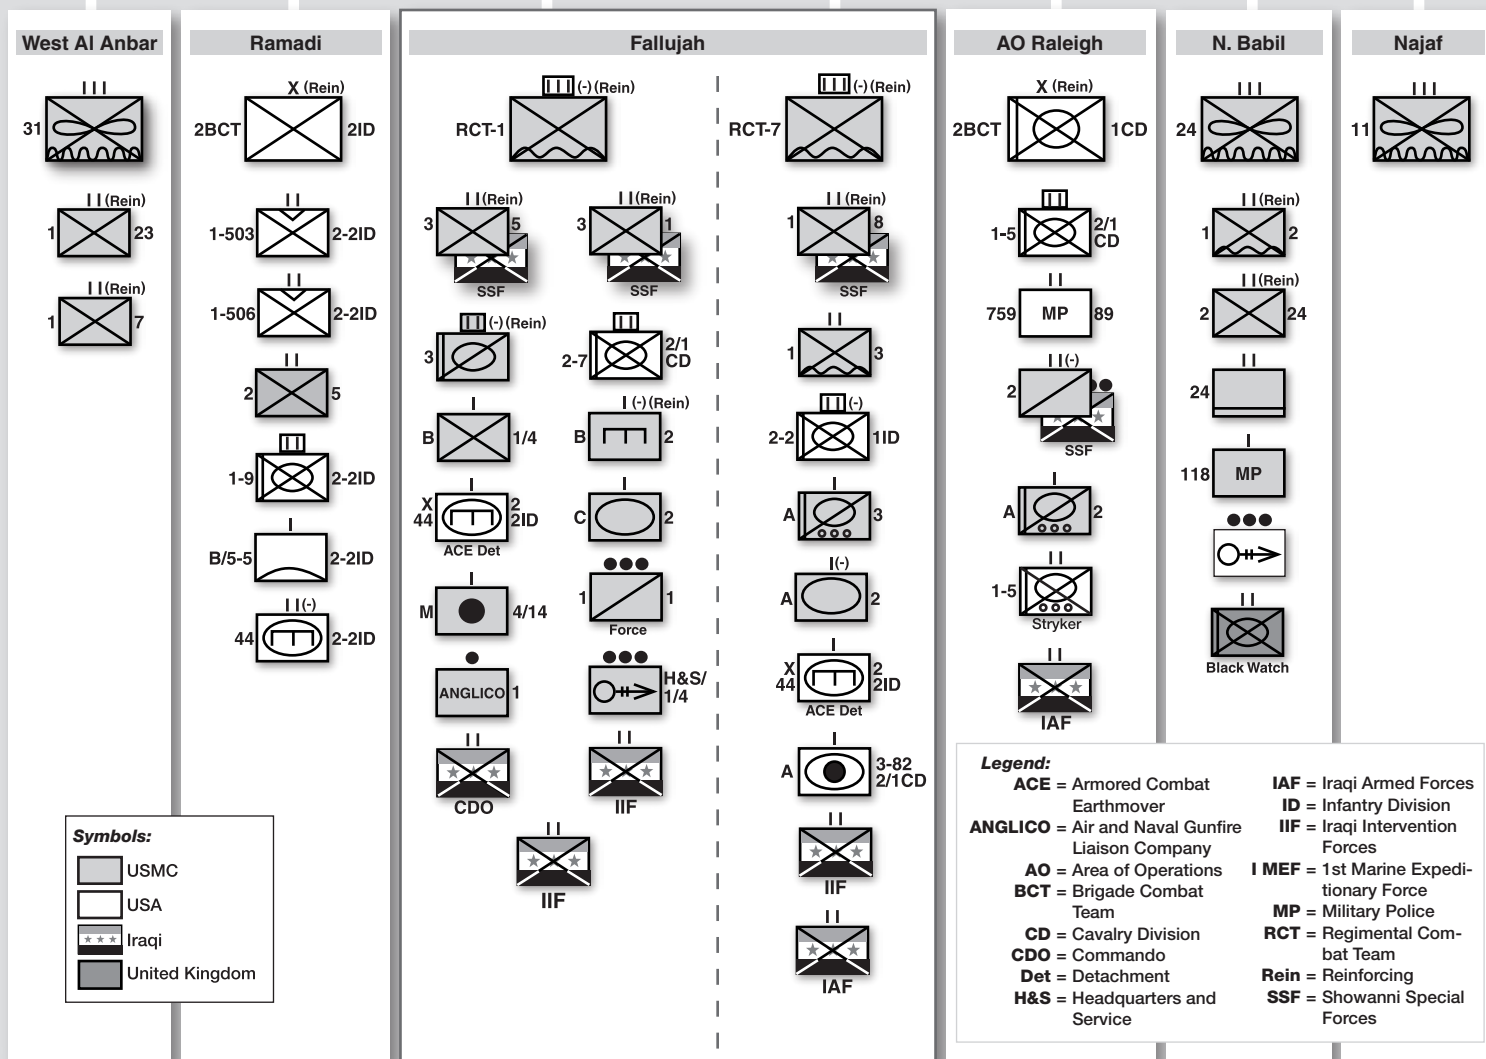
West Al Anbar

III
31

II (Rein)
1 23

II (Rein)
1 7

Ramadi

X (Rein)
2BCT 2ID

II
1-503 2-2ID

II
1-506 2-2ID

II
2 5

1-9 2-2ID

I
B/5-5 2-2ID

II (-)
44 2-2ID

Fallujah

III (-) (Rein)
RCT-1

II (Rein)
3 5
SSF

II (Rein)
3 1
SSF

III (-) (Rein)
3

2-7 2/1 CD

I
B 1/4

I (-) (Rein)
B 2

X
44 2 2ID
ACE Det

C 2

M 4/14

1
Force

ANGLICO 1

H&S/ 1/4

II
CDO

II
IIF

II
IIF

III (-) (Rein)
RCT-7

II (Rein)
1 8
SSF

II
1 3

III (-)
2-2 1ID

I
A 3

I (-)
A 2

X
44 2 2ID
ACE Det

I
A 3-82 2/1CD

II
IIF

II
IAF

AO Raleigh

X (Rein)
2BCT 1CD

1-5 2/1 CD

II
759 MP 89

II (-)
2
SSF

I
A 2

II
1-5
Stryker

II
IAF

N. Babil

III
24

II (Rein)
1 2

II (Rein)
2 24

II
24

I
118 MP

II
Black Watch

Najaf

III
11

Symbols:
USMC
USA
Iraqi
United Kingdom

Legend:
ACE = Armored Combat Earthmover
ANGLICO = Air and Naval Gunfire Liaison Company
AO = Area of Operations
BCT = Brigade Combat Team
CD = Cavalry Division
CDO = Commando
Det = Detachment
H&S = Headquarters and Service
IAF = Iraqi Armed Forces
ID = Infantry Division
IIF = Iraqi Intervention Forces
I MEF = 1st Marine Expeditionary Force
MP = Military Police
RCT = Regimental Combat Team
Rein = Reinforcing
SSF = Showanni Special Forces